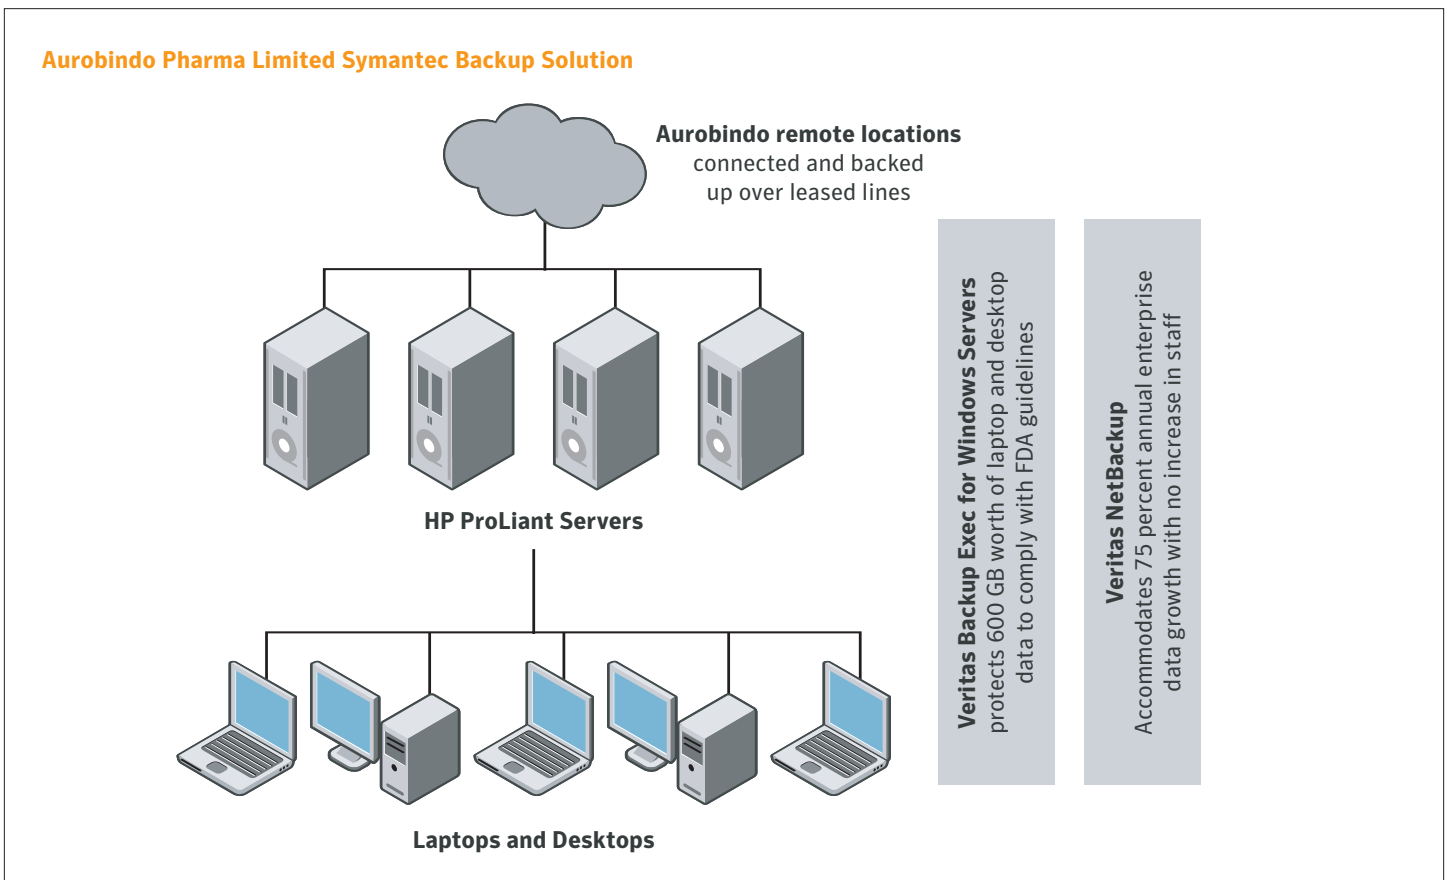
Aurobindo Pharma Limited Symantec Backup Solution

Aurobindo remote locations connected and backed up over leased lines

HP ProLiant Servers

Laptops and Desktops

Veritas Backup Exec for Windows Servers protects 600 GB worth of laptop and desktop data to comply with FDA guidelines

Veritas NetBackup Accommodates 75 percent annual enterprise data growth with no increase in staff